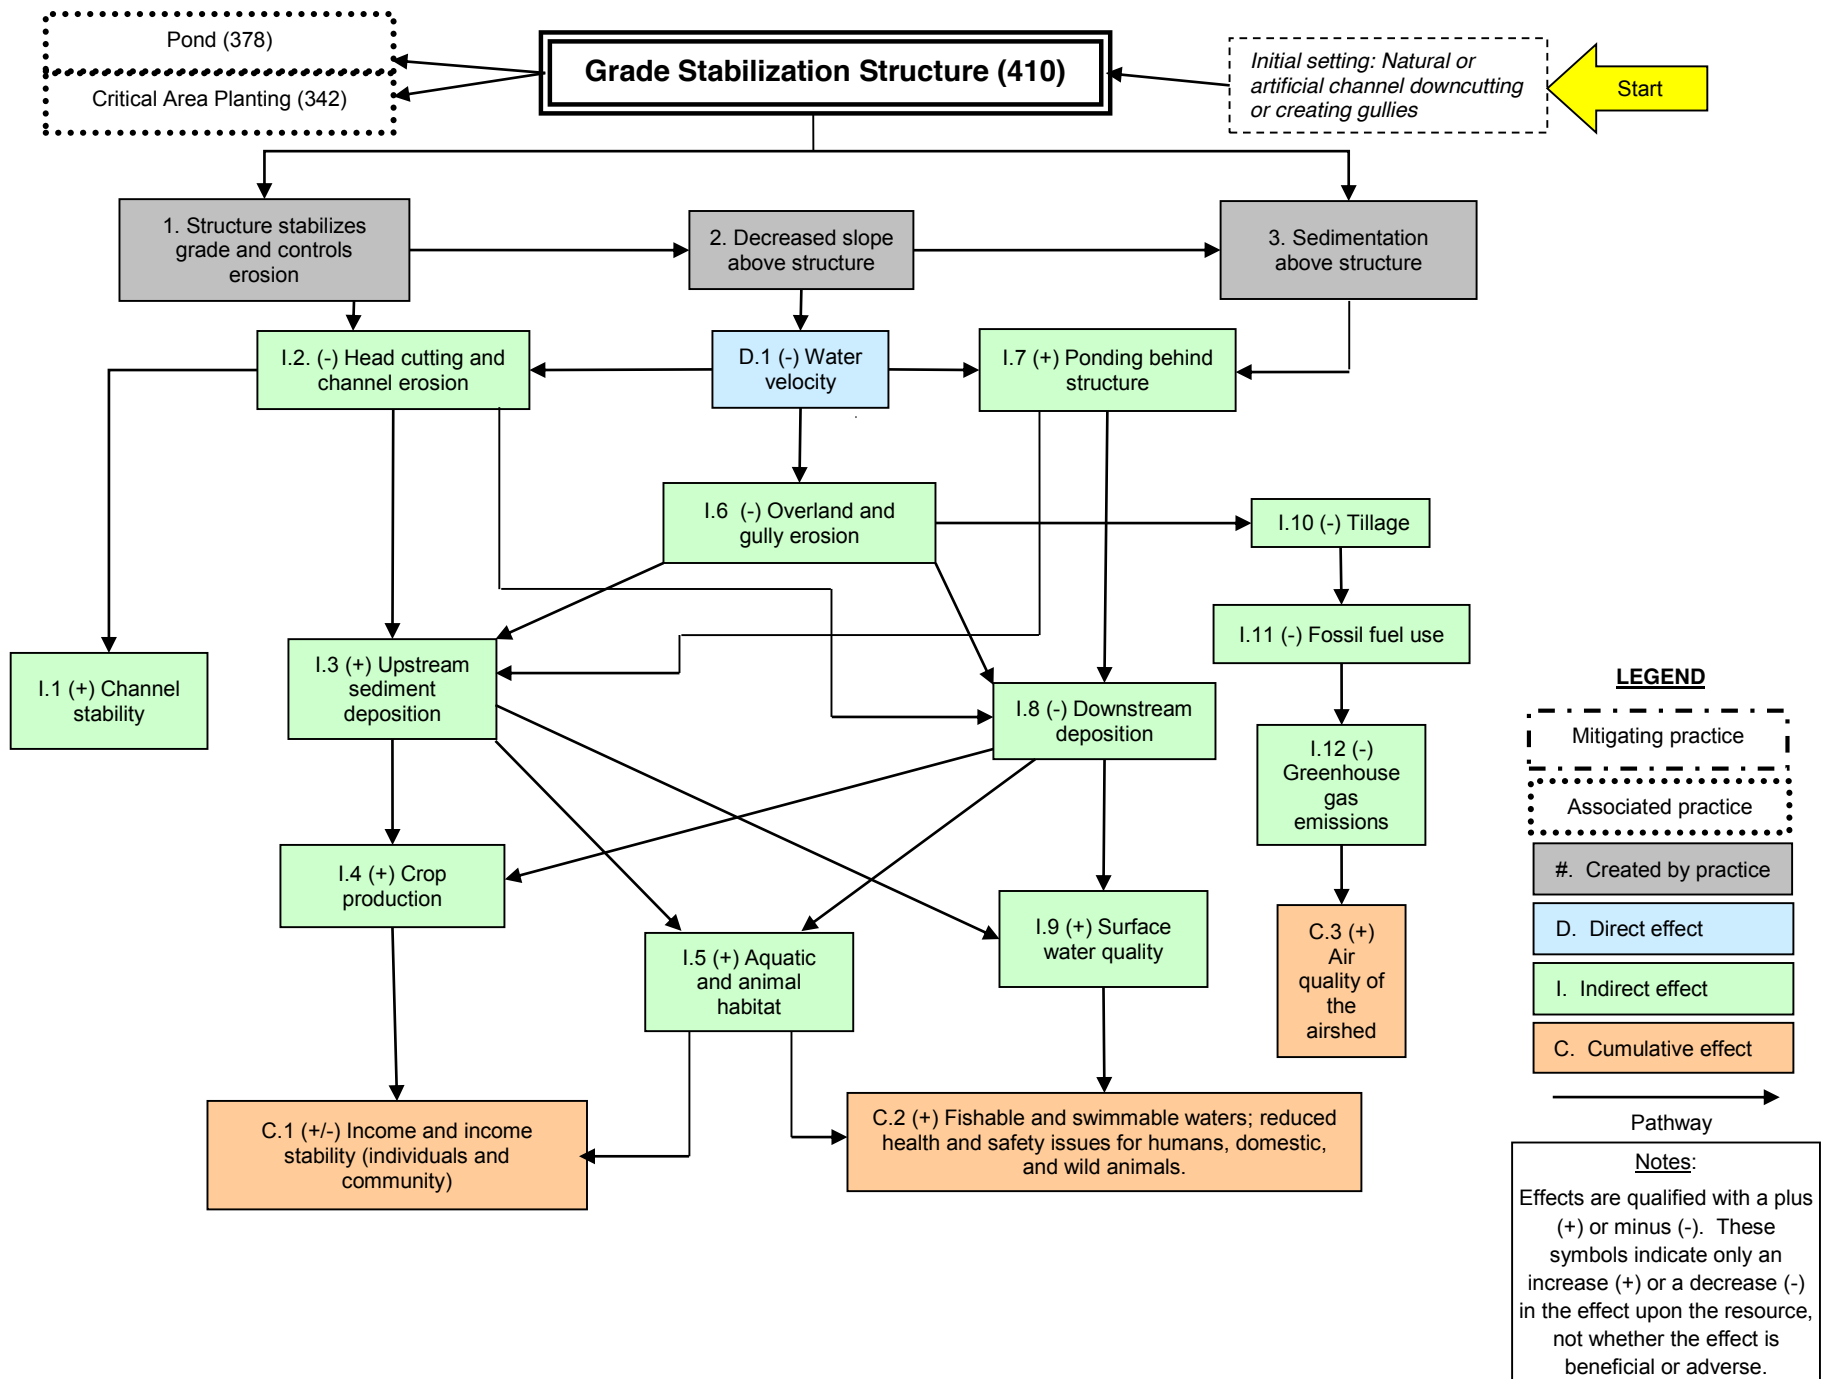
Pond (378)

Critical Area Planting (342)

Grade Stabilization Structure (410)

Initial setting: Natural or artificial channel downcutting or creating gullies

Start

1. Structure stabilizes grade and controls erosion

2. Decreased slope above structure

3. Sedimentation above structure

I.2. (-) Head cutting and channel erosion

D.1 (-) Water velocity

I.7 (+) Ponding behind structure

I.6 (-) Overland and gully erosion

I.10 (-) Tillage

I.11 (-) Fossil fuel use

I.1 (+) Channel stability

I.3 (+) Upstream sediment deposition

I.8 (-) Downstream deposition

I.12 (-) Greenhouse gas emissions

I.4 (+) Crop production

I.9 (+) Surface water quality

C.3 (+) Air quality of the airshed

I.5 (+) Aquatic and animal habitat

C.1 (+/-) Income and income stability (individuals and community)

C.2 (+) Fishable and swimmable waters; reduced health and safety issues for humans, domestic, and wild animals.

LEGEND

Mitigating practice

Associated practice

#. Created by practice

D. Direct effect

I. Indirect effect

C. Cumulative effect

Pathway

Notes:

Effects are qualified with a plus (+) or minus (-). These symbols indicate only an increase (+) or a decrease (-) in the effect upon the resource, not whether the effect is beneficial or adverse.